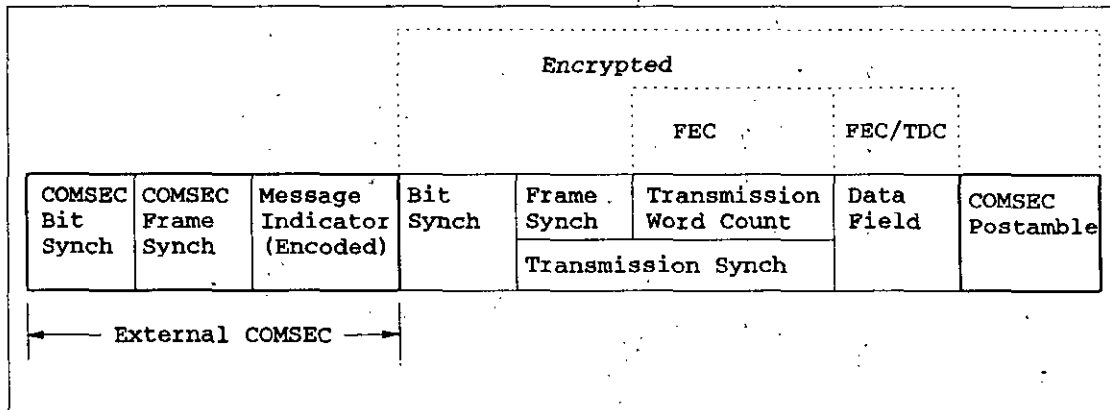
Encrypted

FEC

FEC/TDC

| COMSEC Bit Synch | COMSEC Frame Synch | Message Indicator (Encoded) | Bit Synch | Frame Synch | Transmission Word Count | Data Field | COMSEC Postamble |
|---|---|---|---|---|---|---|---|
| | | | | Transmission Synch | | | |

External COMSEC